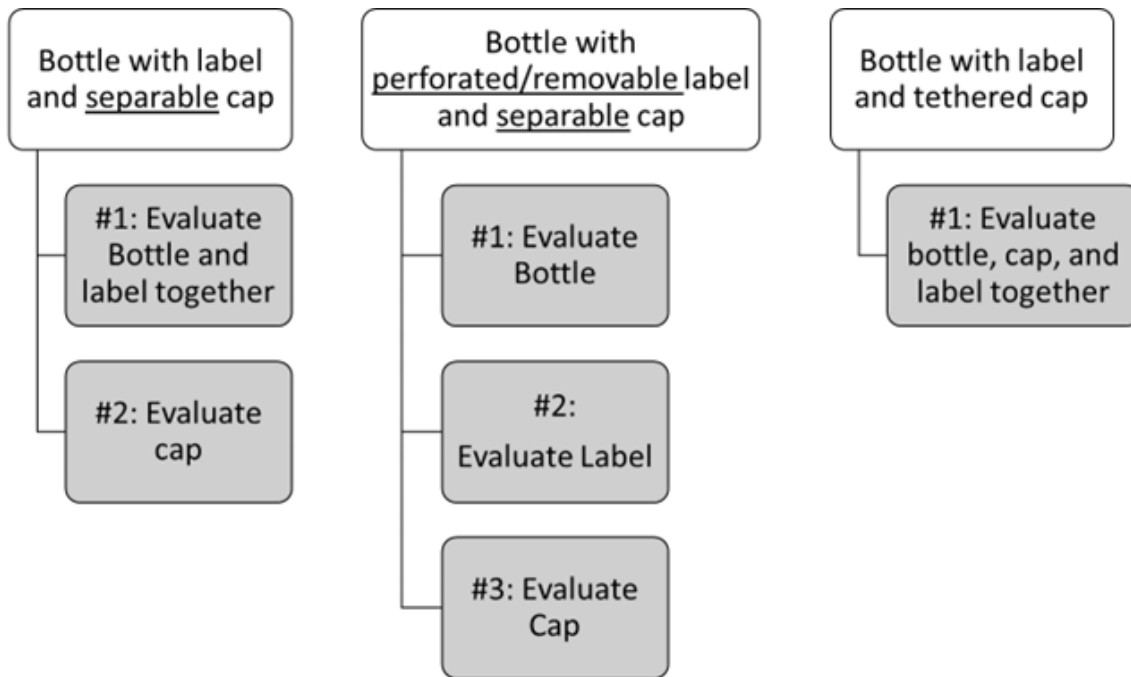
Bottle with label and separable cap

#1: Evaluate Bottle and label together

#2: Evaluate cap

Bottle with perforated/removable label and separable cap

#1: Evaluate Bottle

#2: Evaluate Label

#3: Evaluate Cap

Bottle with label and tethered cap

#1: Evaluate bottle, cap, and label together